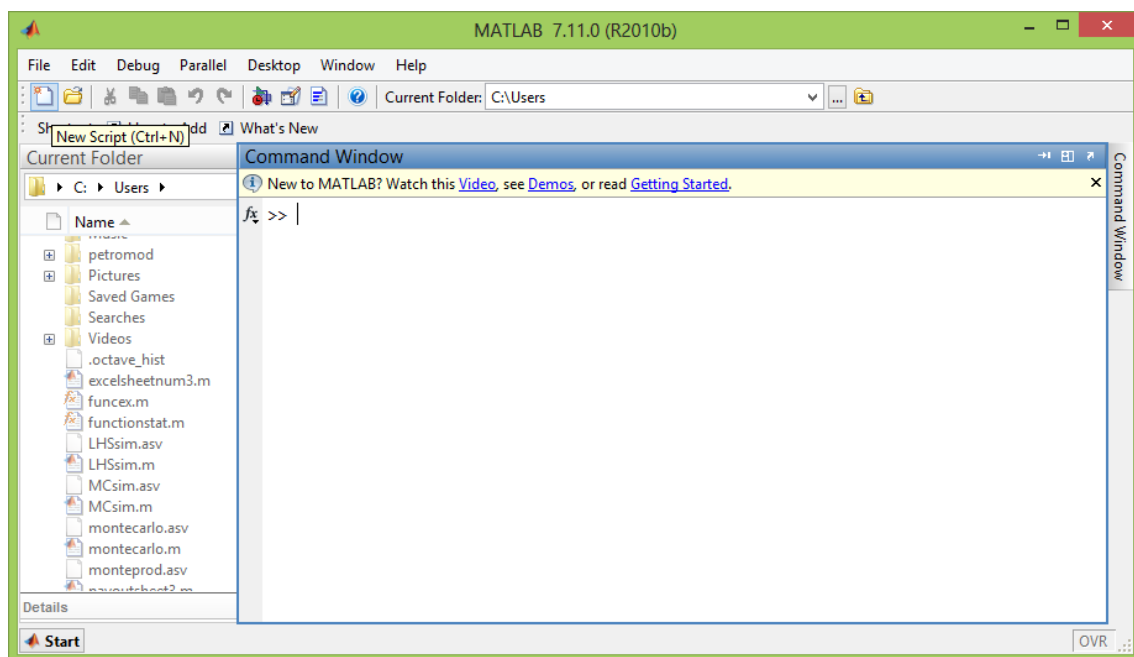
MATLAB 7.11.0 (R2010b)

File Edit Debug Parallel Desktop Window Help

Current Folder: C:\Users

Sh New Script (Ctrl+N) dd What's New

Current Folder

C: ▸ Users ▸

Name

petromod
Pictures
Saved Games
Searches
Videos
.octave_hist
excelsheetnum3.m
funcex.m
functionstat.m
LHSsim.asv
LHSsim.m
MCsim.asv
MCsim.m
montecarlo.asv
montecarlo.m
monteprod.asv

Details

Command Window

New to MATLAB? Watch this Video, see Demos, or read Getting Started.

$f_x$ >>

Command Window

Start

OVR